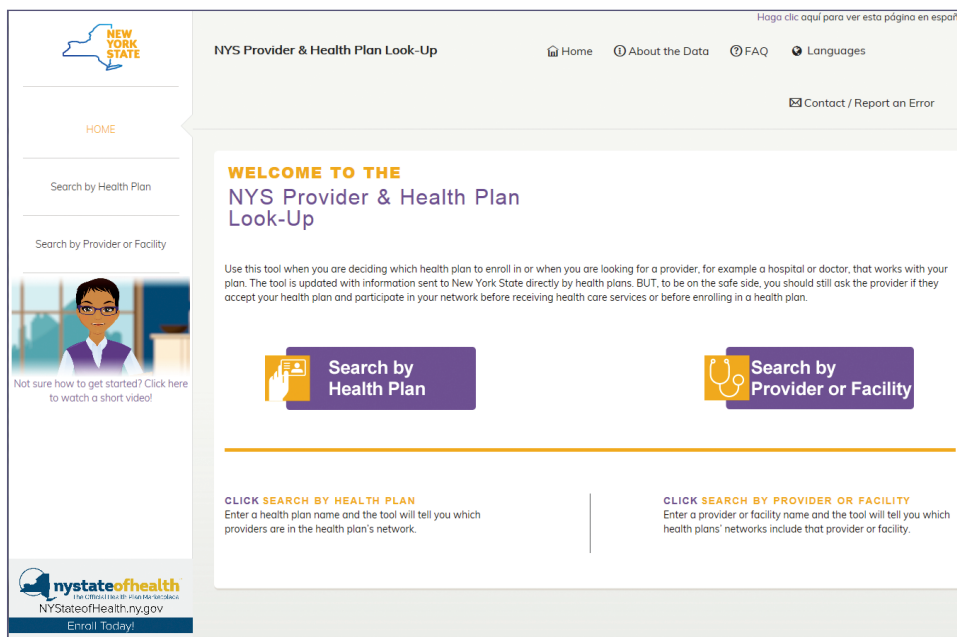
NEW YORK STATE

Hoga clic aquí para ver esta página en españ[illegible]

NYS Provider & Health Plan Look-Up

Home
About the Data
FAQ
Languages

Contact / Report an Error

HOME

Search by Health Plan

Search by Provider or Facility

Not sure how to get started? Click here to watch a short video!

WELCOME TO THE
NYS Provider & Health Plan Look-Up

Use this tool when you are deciding which health plan to enroll in or when you are looking for a provider, for example a hospital or doctor, that works with your plan. The tool is updated with information sent to New York State directly by health plans. BUT, to be on the safe side, you should still ask the provider if they accept your health plan and participate in your network before receiving health care services or before enrolling in a health plan.

Search by Health Plan

Search by Provider or Facility

CLICK SEARCH BY HEALTH PLAN
Enter a health plan name and the tool will tell you which providers are in the health plan's network.

CLICK SEARCH BY PROVIDER OR FACILITY
Enter a provider or facility name and the tool will tell you which health plans' networks include that provider or facility.

nystateofhealth
The Official Health Plan Marketplace
NYStateofHealth.ny.gov
Enroll Today!